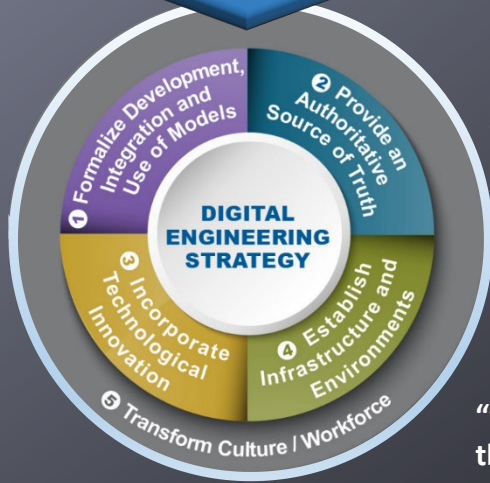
DIGITAL ENGINEERING STRATEGY

❶ Formalize Development, Integration and Use of Models

❷ Provide an Authoritative Source of Truth

❸ Incorporate Technological Innovation

❹ Establish Infrastructure and Environments

❺ Transform Culture / Workforce

"
th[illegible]